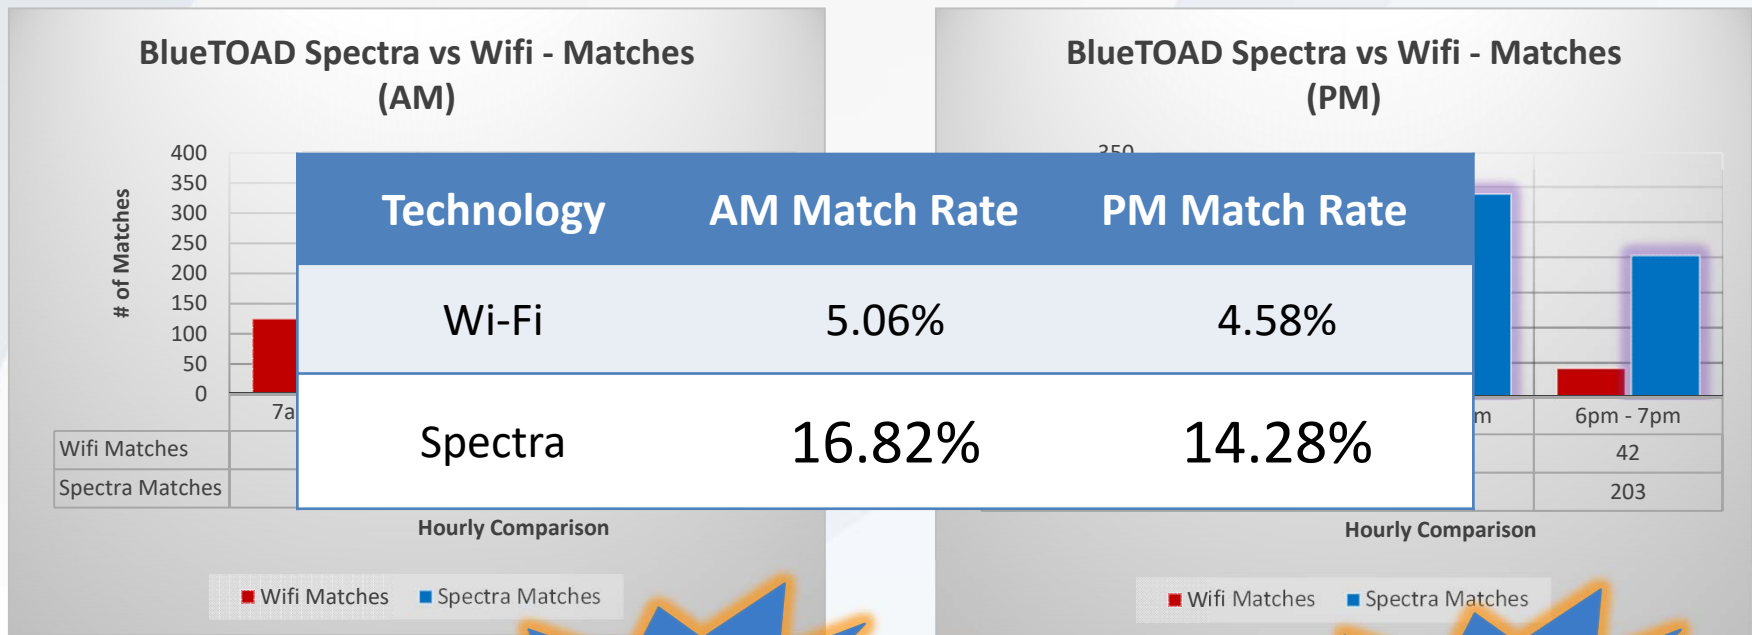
BlueTOAD Spectra vs Wifi - Matches (AM)

400
350
300
250
200
150
100
50
0

# of Matches

7a

Wifi Matches
Spectra Matches

Hourly Comparison

Wifi Matches  Spectra Matches

BlueTOAD Spectra vs Wifi - Matches (PM)

350

m
6pm - 7pm
42
203

Hourly Comparison

Wifi Matches  Spectra Matches

| Technology | AM Match Rate | PM Match Rate |
|---|---|---|
| Wi-Fi | 5.06% | 4.58% |
| Spectra | 16.82% | 14.28% |